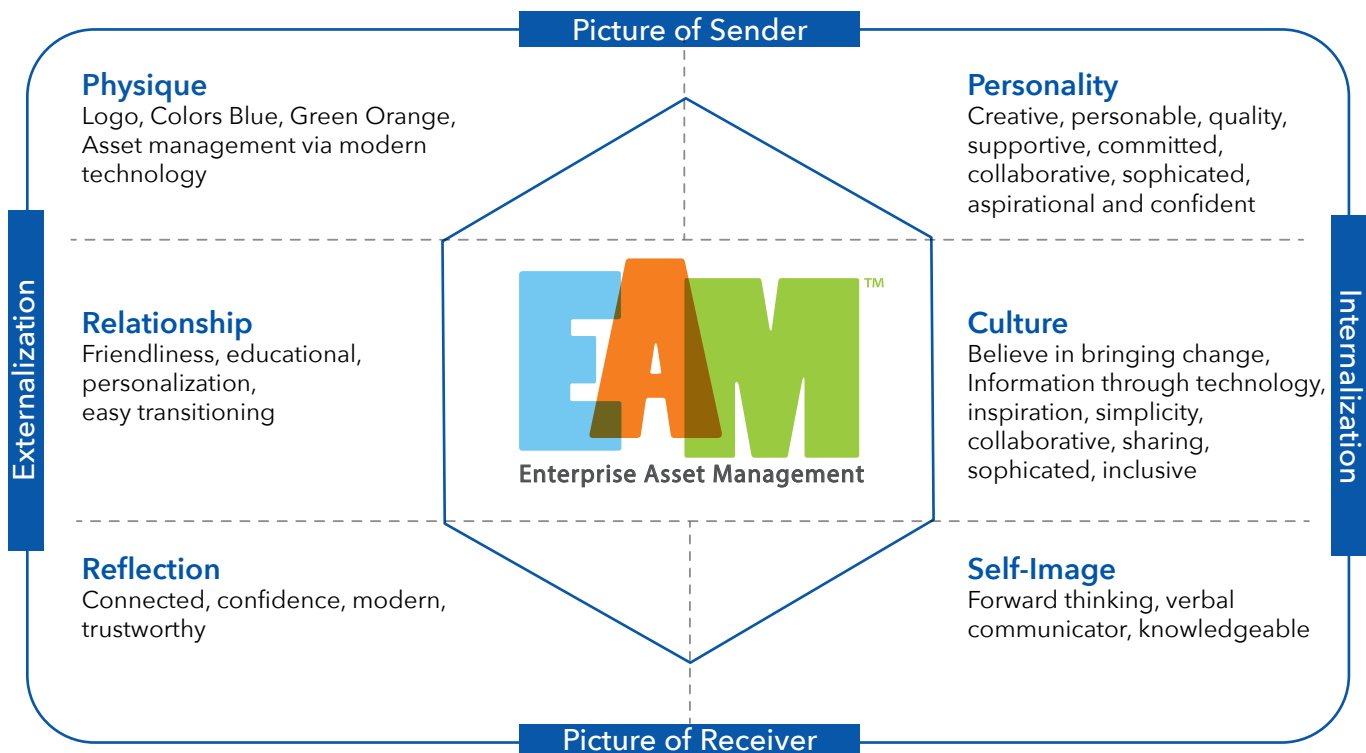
Picture of Sender

Physique
Logo, Colors Blue, Green Orange, Asset management via modern technology

Personality
Creative, personable, quality, supportive, committed, collaborative, sophicated, aspirational and confident

Externalization

Internalization

Relationship
Friendliness, educational, personalization, easy transitioning

EAM™
Enterprise Asset Management

Culture
Believe in bringing change, Information through technology, inspiration, simplicity, collaborative, sharing, sophicated, inclusive

Reflection
Connected, confidence, modern, trustworthy

Self-Image
Forward thinking, verbal communicator, knowledgeable

Picture of Receiver